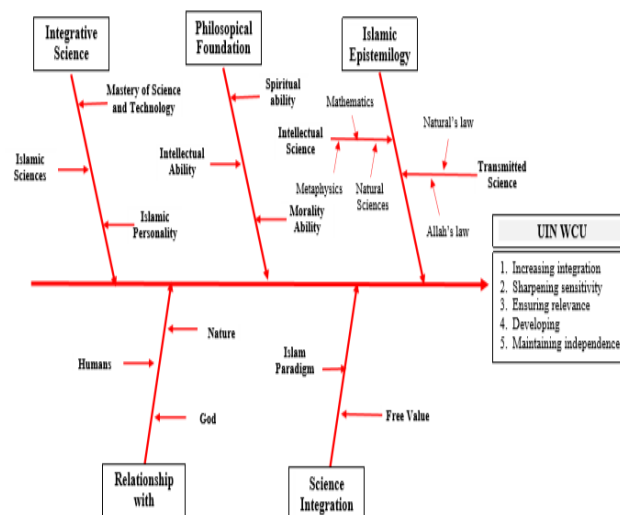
Integrative Science

Philosopical Foundation

Islamic Epistemilogy

Mastery of Science and Technology

Islamic Sciences

Islamic Personality

Spiritual ability

Intellectual Ability

Morality Ability

Mathematics

Intellectual Science

Metaphysics

Natural Sciences

Natural's law

Transmitted Science

Allah's law

UIN WCU

1. Increasing integration
2. Sharpening sensitivity
3. Ensuring relevance
4. Developing
5. Maintaining independence

Nature

Humans

God

Islam Paradigm

Free Value

Relationship with

Science Integration